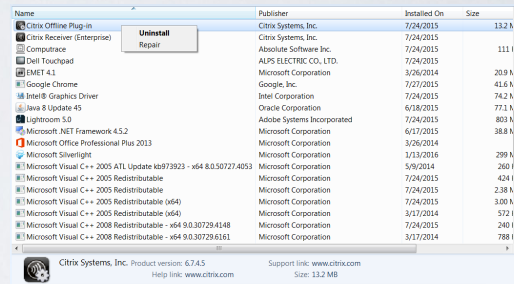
| Name | Publisher | Installed On | Size |
|---|---|---|---|
| Citrix Offline Plug-in | Citrix Systems, Inc. | 7/24/2015 | 13.2 M |
| Citrix Receiver (Enterprise) | Citrix Systems, Inc. | 7/24/2015 | |
| Computrace | Absolute Software Inc. | 7/24/2015 | |
| Dell Touchpad | ALPS ELECTRIC CO., LTD. | 7/24/2015 | |
| EMET 4.1 | Microsoft Corporation | 3/26/2014 | 20.9 M |
| Google Chrome | Google, Inc. | 7/27/2015 | 41.6 M |
| Intel® Graphics Driver | Intel Corporation | 7/24/2015 | 74.2 M |
| Java 8 Update 45 | Oracle Corporation | 6/18/2015 | 77.1 M |
| Lightroom 5.0 | Adobe Systems Incorporated | 7/24/2015 | 803 M |
| Microsoft .NET Framework 4.5.2 | Microsoft Corporation | 6/17/2015 | 38.8 M |
| Microsoft Office Professional Plus 2013 | Microsoft Corporation | 3/26/2014 | |
| Microsoft Silverlight | Microsoft Corporation | 1/13/2016 | 299 M |
| Microsoft Visual C++ 2005 ATL Update kb973923 - x64 8.0.50727.4053 | Microsoft Corporation | 5/9/2014 | 260 |
| Microsoft Visual C++ 2005 Redistributable | Microsoft Corporation | 7/24/2015 | 424 |
| Microsoft Visual C++ 2005 Redistributable | Microsoft Corporation | 7/24/2015 | 2.38 M |
| Microsoft Visual C++ 2005 Redistributable (x64) | Microsoft Corporation | 7/24/2015 | 3.00 M |
| Microsoft Visual C++ 2005 Redistributable (x64) | Microsoft Corporation | 3/17/2014 | 572 |
| Microsoft Visual C++ 2008 Redistributable - x64 9.0.30729.4148 | Microsoft Corporation | 7/24/2015 | 13.1 M |
| Microsoft Visual C++ 2008 Redistributable - x64 9.0.30729.6161 | Microsoft Corporation | 3/17/2014 | 788 |

Uninstall
Repair

Citrix Systems, Inc. Product version: 6.7.4.5 Support link: www.citrix.com
Help link: www.citrix.com Size: 13.2 MB